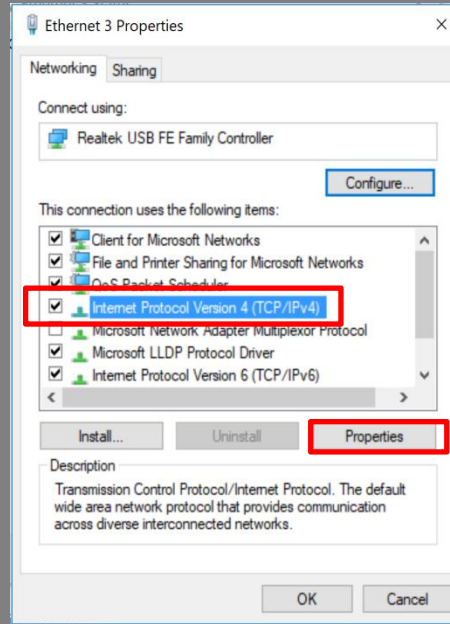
Ethernet 3 Properties

Networking Sharing

Connect using:

Realtek USB FE Family Controller

Configure...

This connection uses the following items:

Client for Microsoft Networks
File and Printer Sharing for Microsoft Networks
QoS Packet Scheduler
Internet Protocol Version 4 (TCP/IPv4)
Microsoft Network Adapter Multiplexor Protocol
Microsoft LLDP Protocol Driver
Internet Protocol Version 6 (TCP/IPv6)

Install... Uninstall Properties

Description

Transmission Control Protocol/Internet Protocol. The default wide area network protocol that provides communication across diverse interconnected networks.

OK Cancel